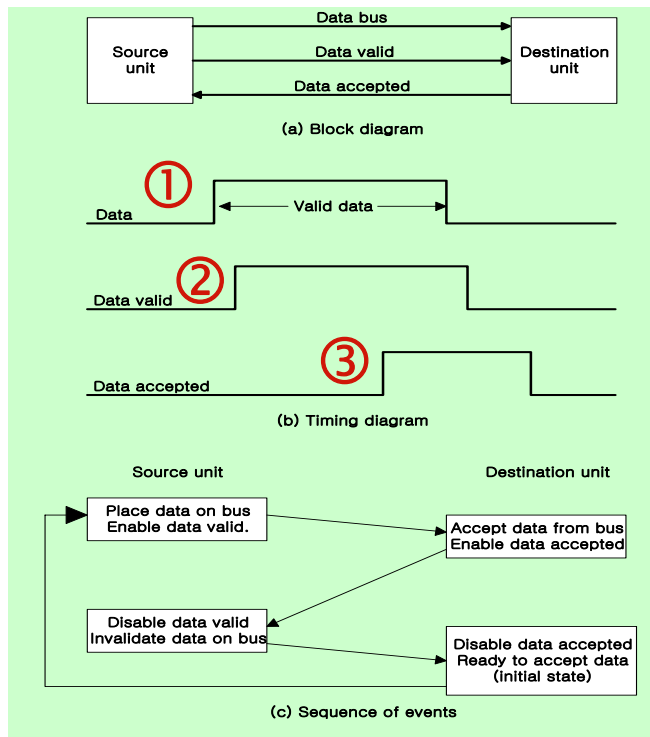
Source unit

Data bus

Data valid

Data accepted

Destination unit

(a) Block diagram

①

Data

Valid data

②

Data valid

③

Data accepted

(b) Timing diagram

Source unit

Destination unit

Place data on bus
Enable data valid.

Accept data from bus
Enable data accepted

Disable data valid
Invalidate data on bus

Disable data accepted
Ready to accept data
(initial state)

(c) Sequence of events